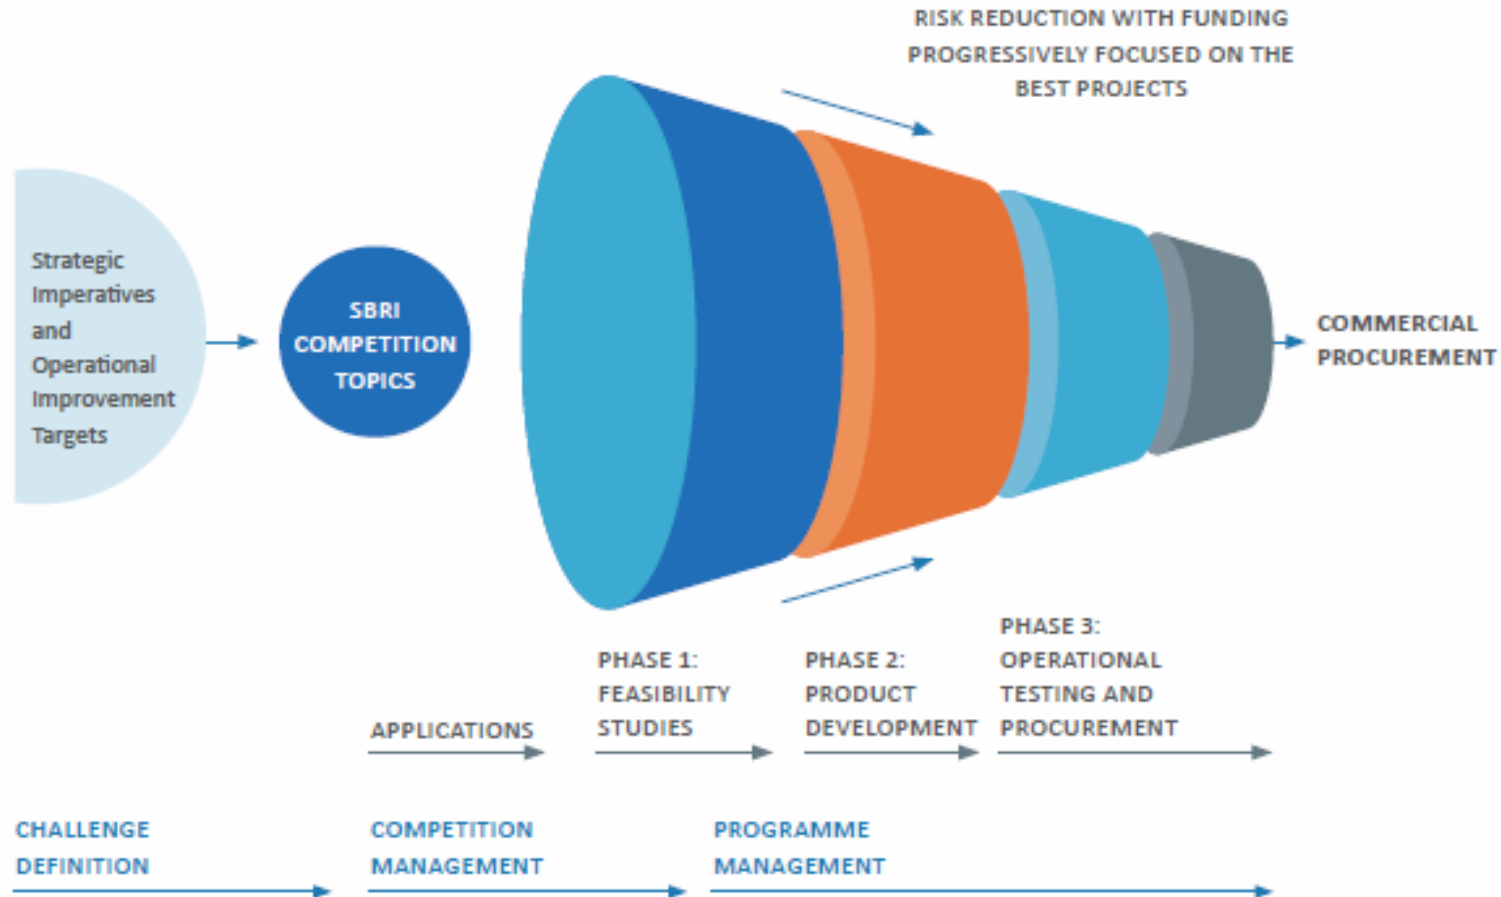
RISK REDUCTION WITH FUNDING PROGRESSIVELY FOCUSED ON THE BEST PROJECTS

Strategic Imperatives and Operational Improvement Targets

SBRI COMPETITION TOPICS

COMMERCIAL PROCUREMENT

APPLICATIONS

PHASE 1: FEASIBILITY STUDIES

PHASE 2: PRODUCT DEVELOPMENT

PHASE 3: OPERATIONAL TESTING AND PROCUREMENT

CHALLENGE DEFINITION

COMPETITION MANAGEMENT

PROGRAMME MANAGEMENT